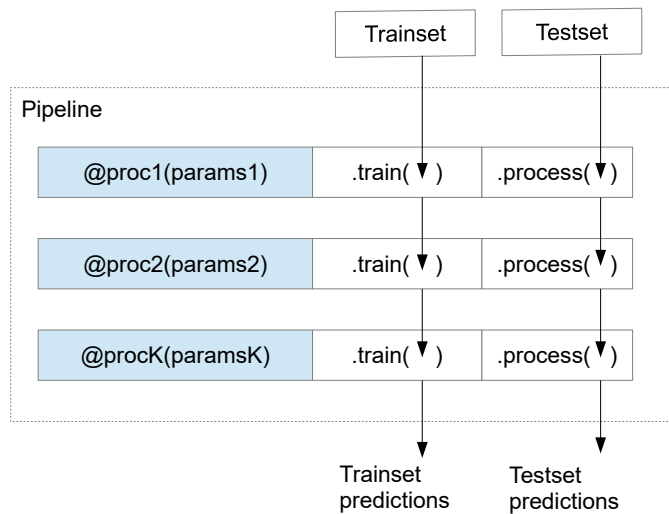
Trainset

Testset

Pipeline

| @proc1(params1) | .train( ) | .process( ) |
|---|---|---|
| @proc2(params2) | .train( ) | .process( ) |
| @procK(paramsK) | .train( ) | .process( ) |

Trainset predictions

Testset predictions